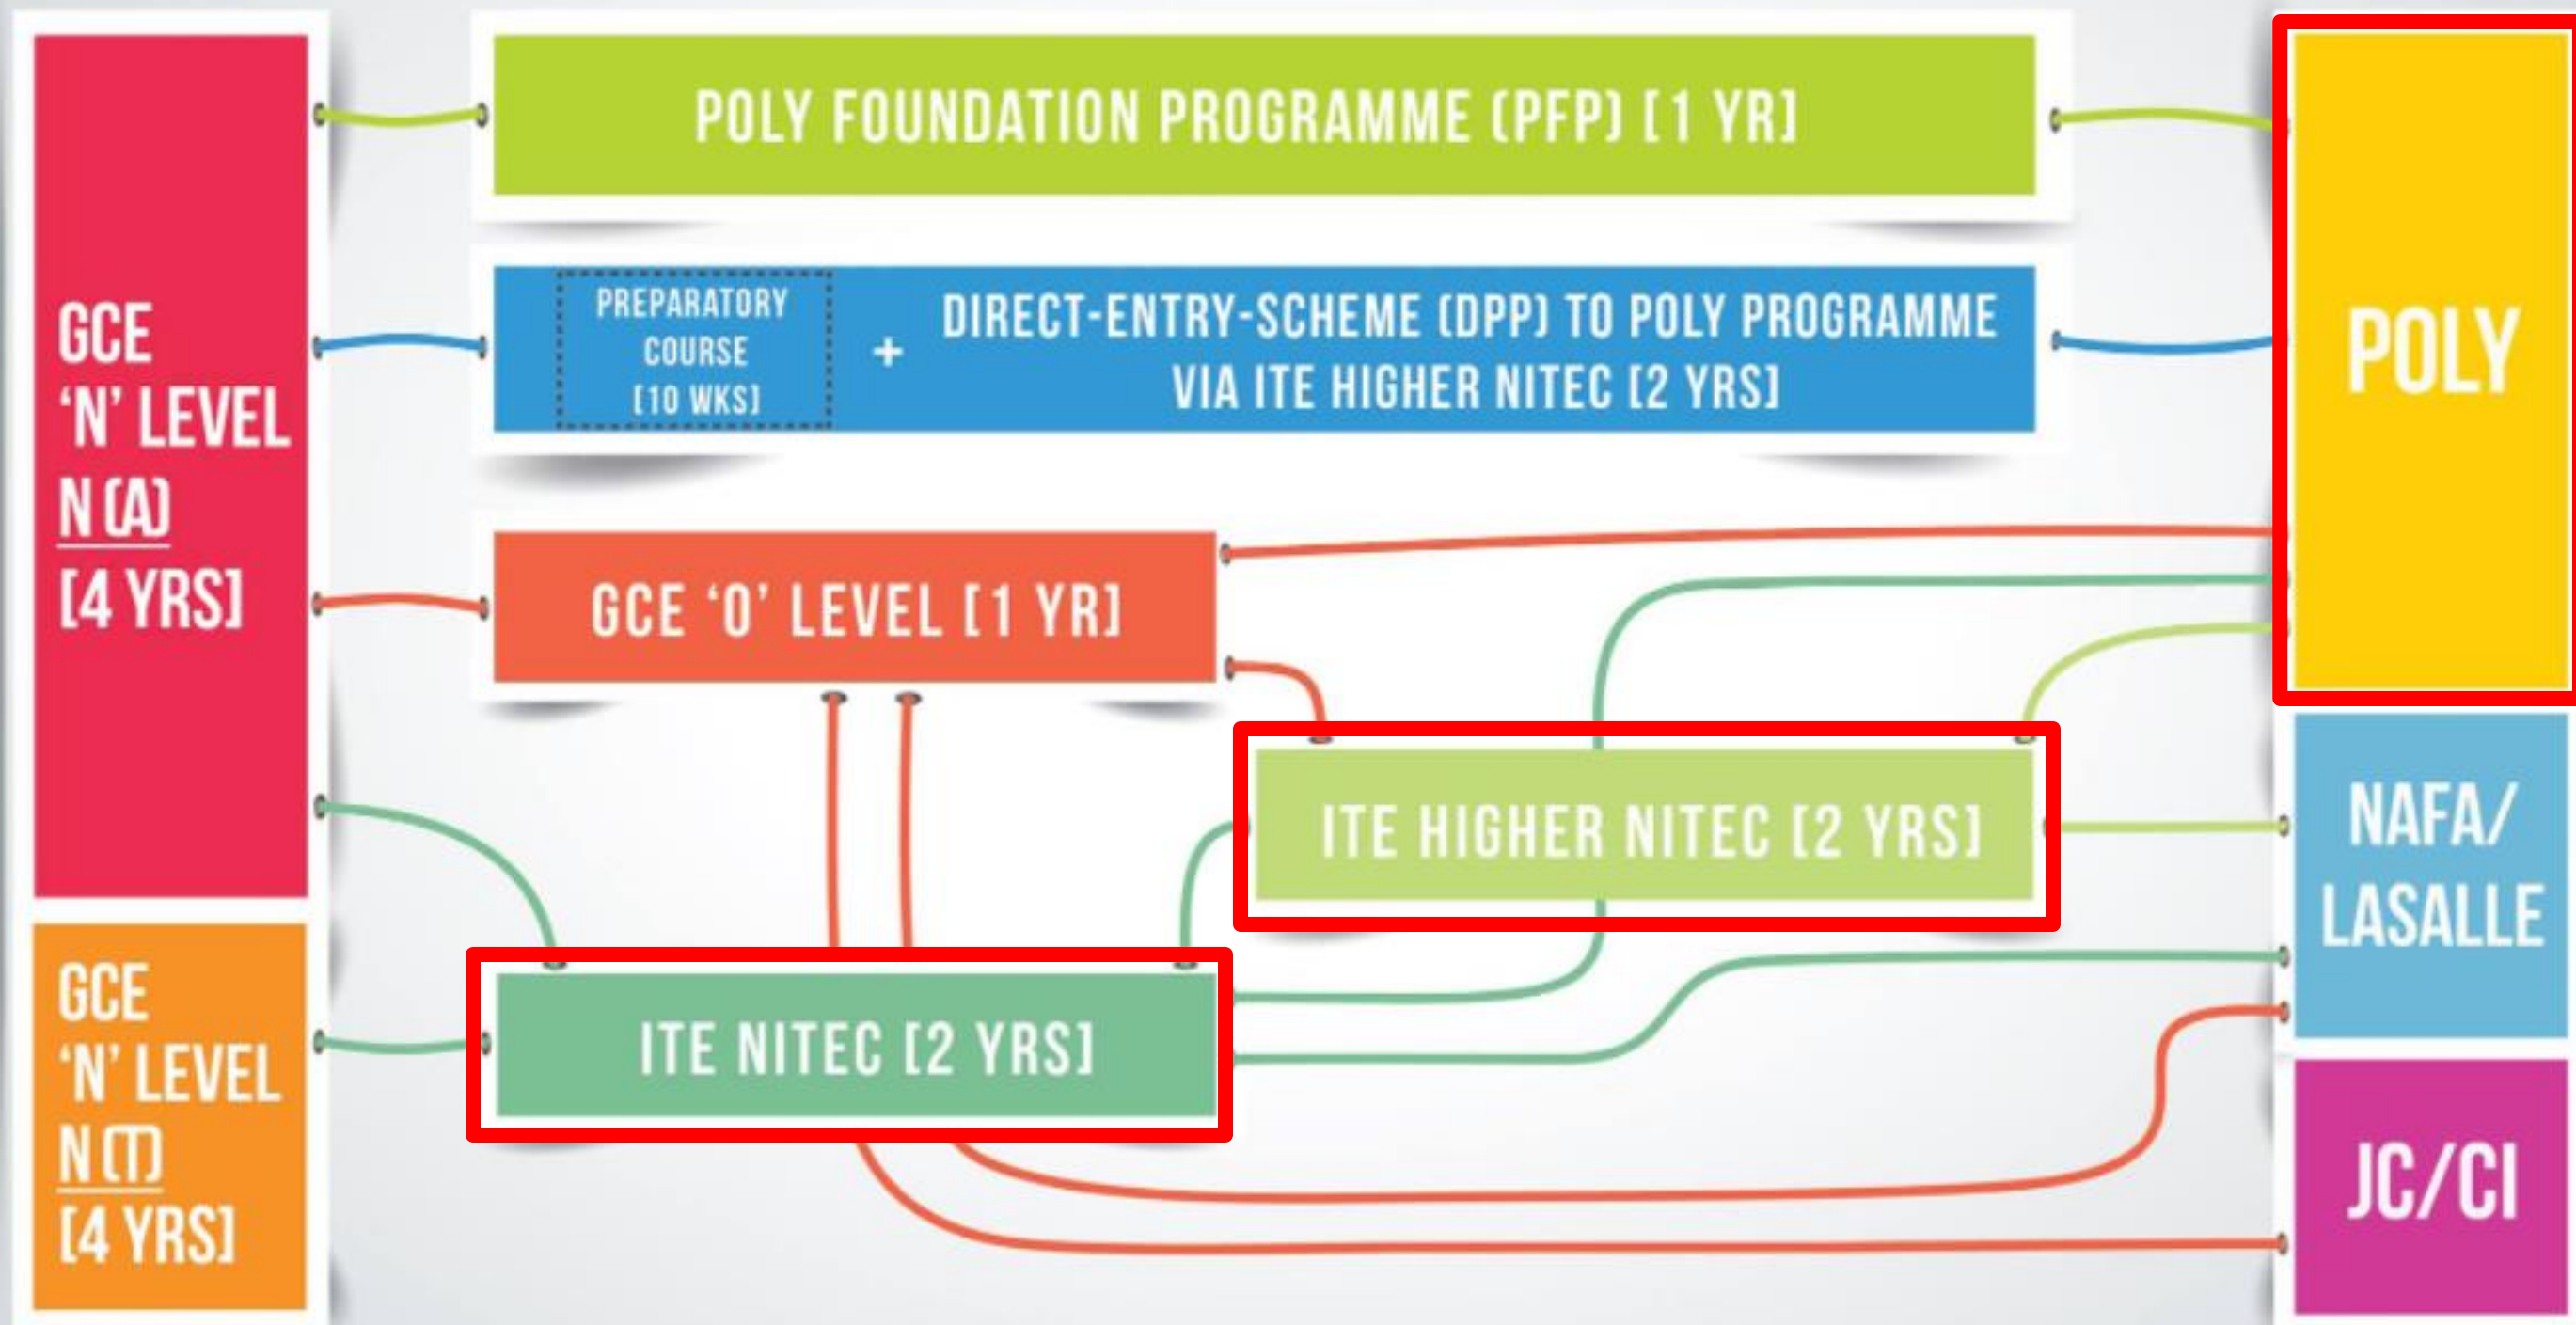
GCE 'N' LEVEL N (A) [4 YRS]

GCE 'N' LEVEL N (T) [4 YRS]

POLY FOUNDATION PROGRAMME (PFP) [1 YR]

PREPARATORY COURSE [10 WKS]

+

DIRECT-ENTRY-SCHEME (DPP) TO POLY PROGRAMME VIA ITE HIGHER NITEC [2 YRS]

GCE 'O' LEVEL [1 YR]

ITE HIGHER NITEC [2 YRS]

ITE NITEC [2 YRS]

POLY

NAFA/ LASALLE

JC/CI